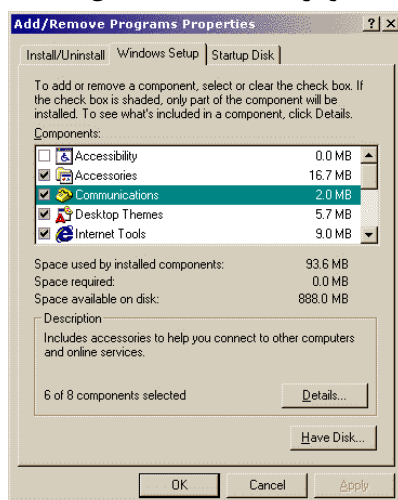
Add/Remove Programs Properties ? X

Install/Uninstall | Windows Setup | Startup Disk

To add or remove a component, select or clear the check box. If the check box is shaded, only part of the component will be installed. To see what's included in a component, click Details.

Components:

| | | |
|---|---|---|
| ☐ | Accessibility | 0.0 MB |
| ☑ | Accessories | 16.7 MB |
| ☑ | Communications | 2.0 MB |
| ☑ | Desktop Themes | 5.7 MB |
| ☑ | Internet Tools | 9.0 MB |

Space used by installed components: 93.6 MB
Space required: 0.0 MB
Space available on disk: 888.0 MB

Description

Includes accessories to help you connect to other computers and online services.

6 of 8 components selected

Details...

Have Disk...

OK Cancel Apply